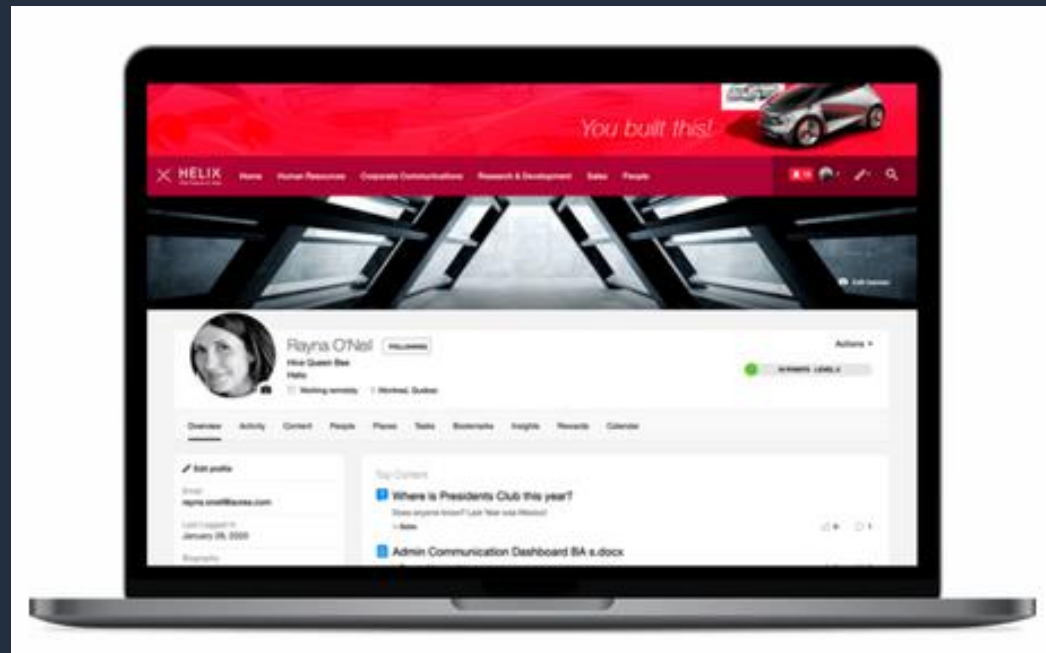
You built this!

HELIX

Home Human Resources Corporate Communications Research & Development Sales People

Edit banner

Rayna O'Neil FOLLOWING

Hive Queen Bee

Helix

Working remotely Montreal, Quebec

Actions

Overview Activity Content People Places Tasks Bookmarks Insights Rewards Calendar

Edit profile

Email

rayna.oneil@acme.com

Last Logged In

January 28, 2020

Biography

Top Content

Where is Presidents Club this year?

Does anyone know? Last Year was Mexico!

Admin Communication Dashboard BA s.docx